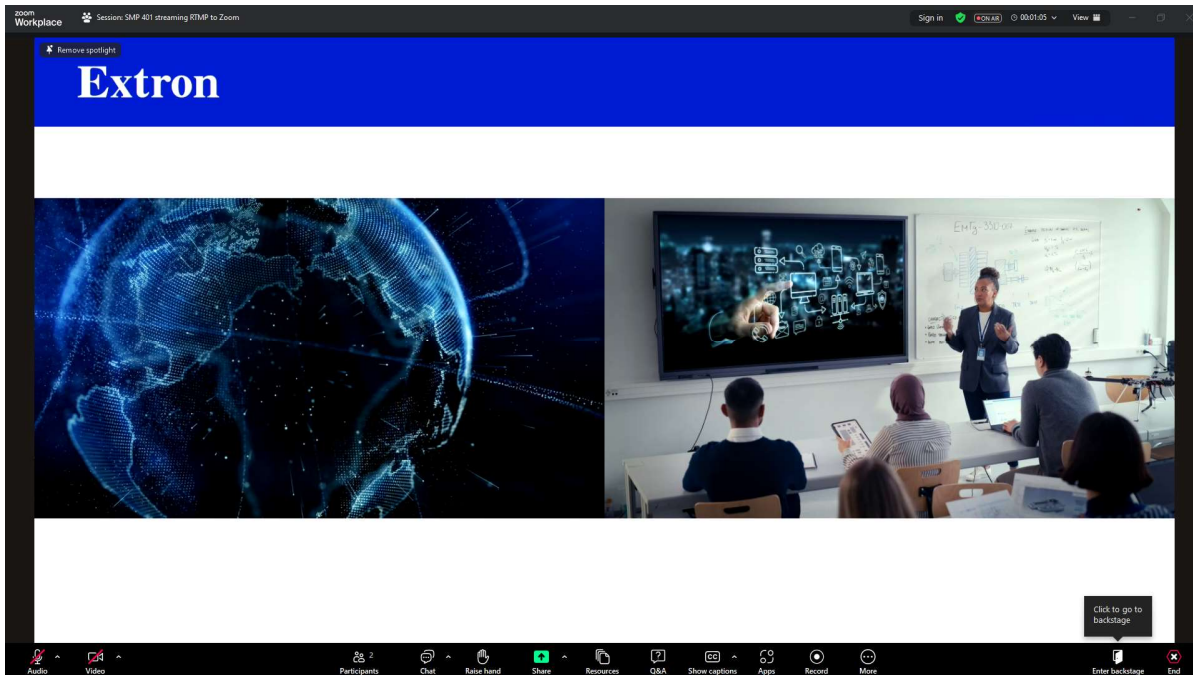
zoom Workplace

Session: SMP 401 streaming RTMP to Zoom

Sign in ON AIR 00:01:05 View

Remove spotlight

Extron

EMTG-350

Click to go to backstage

Audio Video Participants 2 Chat Raise hand Share Resources Q&A Show captions Apps Record More Enter backstage End